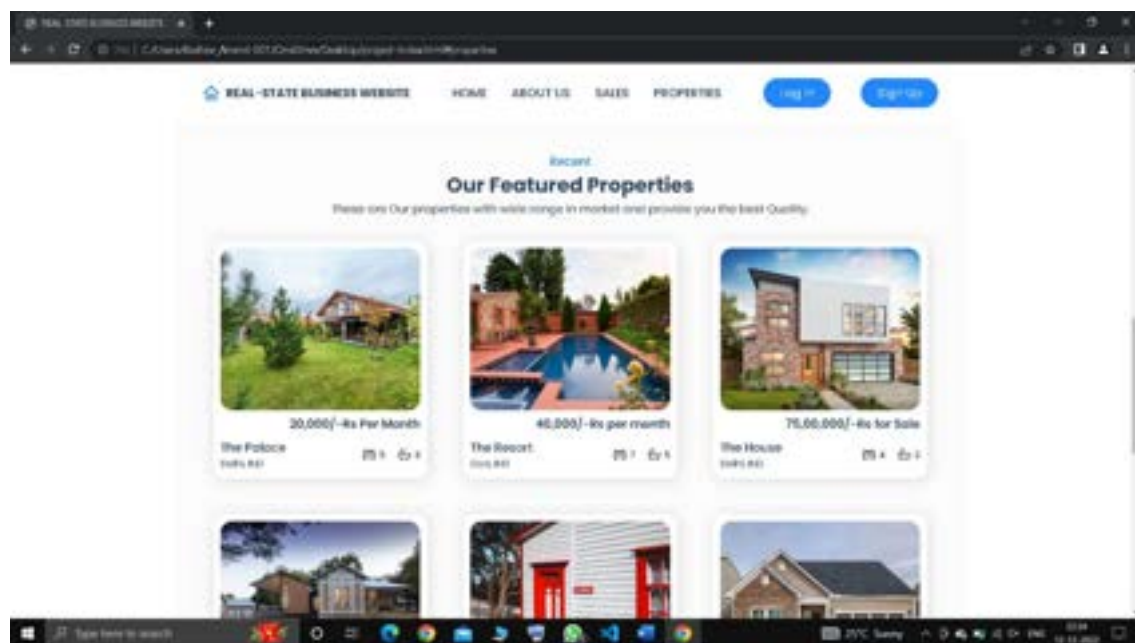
REAL-STATE BUSINESS WEBSITE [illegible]

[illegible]

REAL-STATE BUSINESS WEBSITE HOME ABOUT US SALES PROPERTIES Log In Sign Up

Recent
Our Featured Properties
These are Our properties with wide range in market and provide you the best Quality.

20,000/-Rs Per Month
The Palace
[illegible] 5 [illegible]

40,000/-Rs per month
The Resort
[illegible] 7 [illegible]

75,00,000/-Rs for Sale
The House
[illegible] 4 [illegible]

Type here to search
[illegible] Sunny